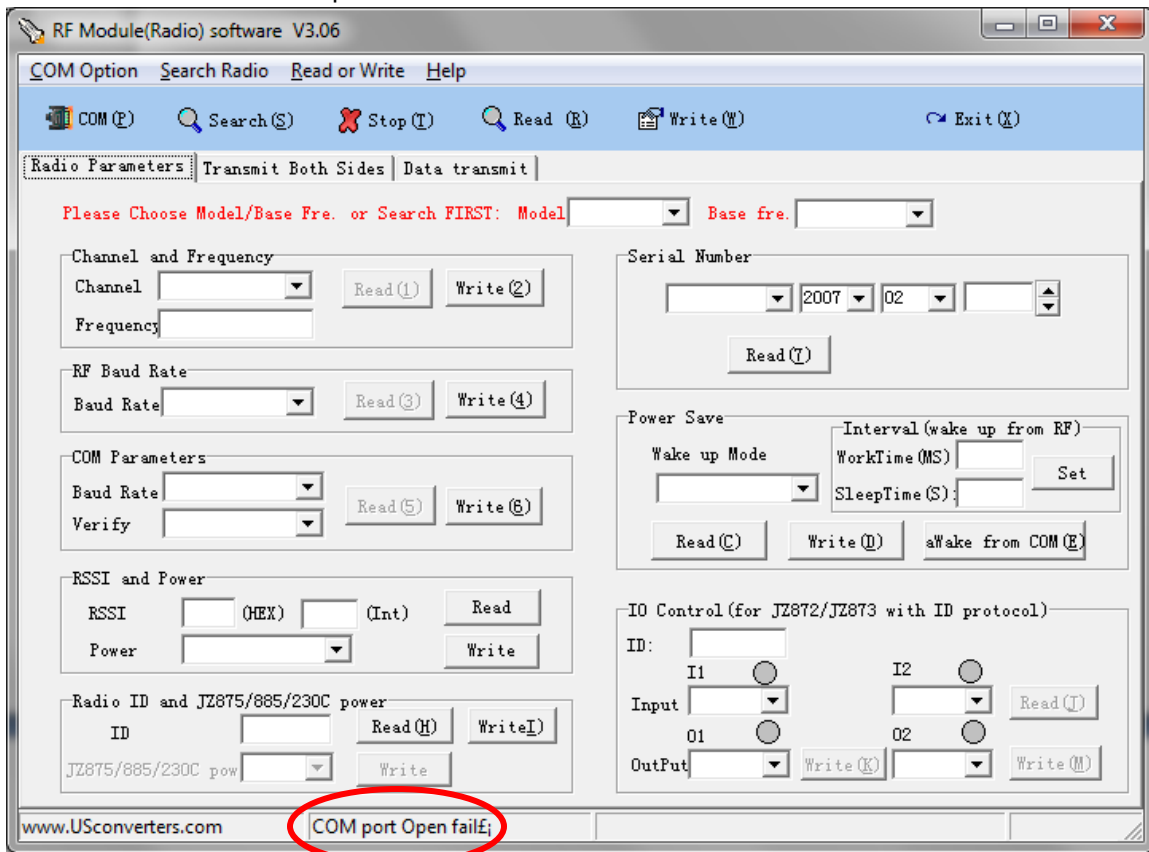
RF Module(Radio) software V3.06

COM Option Search Radio Read or Write Help

COM(P) Search(S) Stop(T) Read (R) Write(W) Exit(X)

Radio Parameters | Transmit Both Sides | Data transmit

Please Choose Model/Base Fre. or Search FIRST: Model Base fre.

Channel and Frequency
Channel Read(1) Write(2)
Frequency

RF Baud Rate
Baud Rate Read(3) Write(4)

COM Parameters
Baud Rate Read(5) Write(6)
Verify

RSSI and Power
RSSI (HEX) (Int) Read
Power Write

Radio ID and JZ875/885/230C power
ID Read(H) WriteI)
JZ875/885/230C pow Write

Serial Number
2007 02
Read(7)

Power Save
Wake up Mode
Interval(wake up from RF)
WorkTime(MS) Set
SleepTime(S):
Read(C) Write(D) aWake from COM(E)

IO Control(for JZ872/JZ873 with ID protocol)
ID:
I1 I2
Input Read(J)
O1 O2
OutPut Write(K) Write(M)

www.USconverters.com COM port Open fail£¡